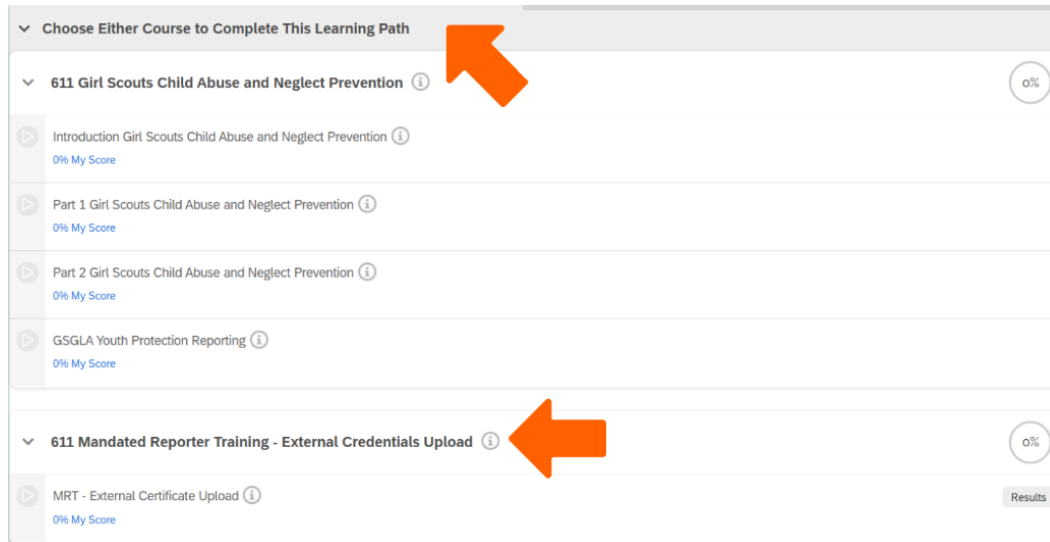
Choose Either Course to Complete This Learning Path

611 Girl Scouts Child Abuse and Neglect Prevention

0%

Introduction Girl Scouts Child Abuse and Neglect Prevention
0% My Score

Part 1 Girl Scouts Child Abuse and Neglect Prevention
0% My Score

Part 2 Girl Scouts Child Abuse and Neglect Prevention
0% My Score

GSGLA Youth Protection Reporting
0% My Score

611 Mandated Reporter Training - External Credentials Upload

0%

MRT - External Certificate Upload
0% My Score

Results